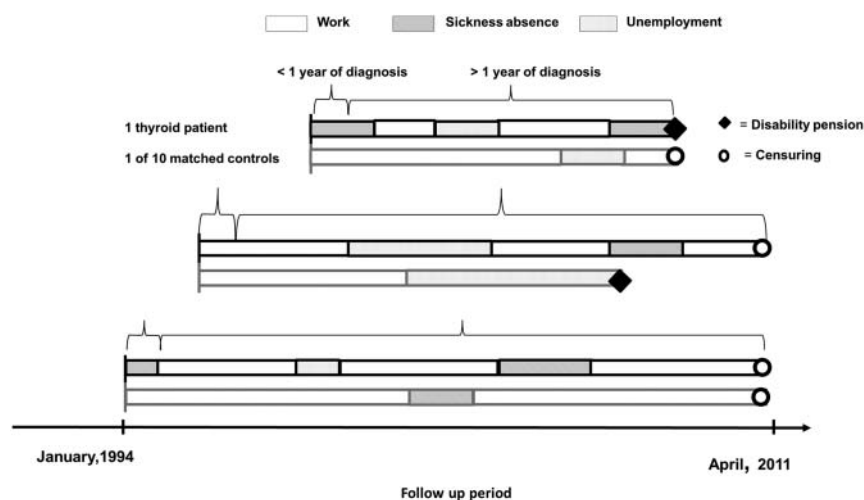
Work
Sickness absence
Unemployment

< 1 year of diagnosis
> 1 year of diagnosis

1 thyroid patient
1 of 10 matched controls

= Disability pension
= Censuring

January,1994
April, 2011

Follow up period